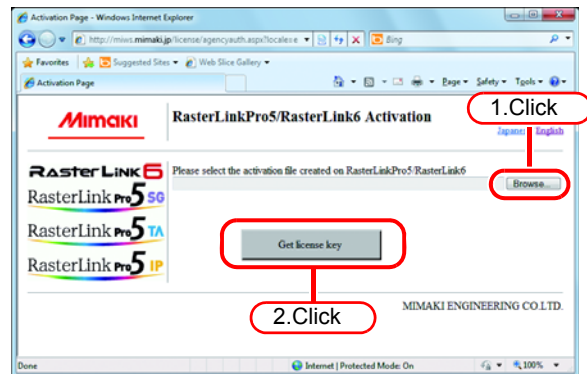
Activation Page - Windows Internet Explorer

http://miws.mimaki.jp/license/agencyauth.aspx?locale=e

Bing

Favorites | Suggested Sites ▾ | Web Slice Gallery ▾

Activation Page

Page ▾ Safety ▾ Tools ▾

MIMAKI

RasterLinkPro5/RasterLink6 Activation

1.Click

Japanese English

RASTER LINK 6

RasterLink Pro5 SG

RasterLink Pro5 TA

RasterLink Pro5 IP

Please select the activation file created on RasterLinkPro5/RasterLink6

Browse...

Get license key

MIMAKI ENGINEERING CO.LTD.

2.Click

Done

Internet | Protected Mode: On

100%